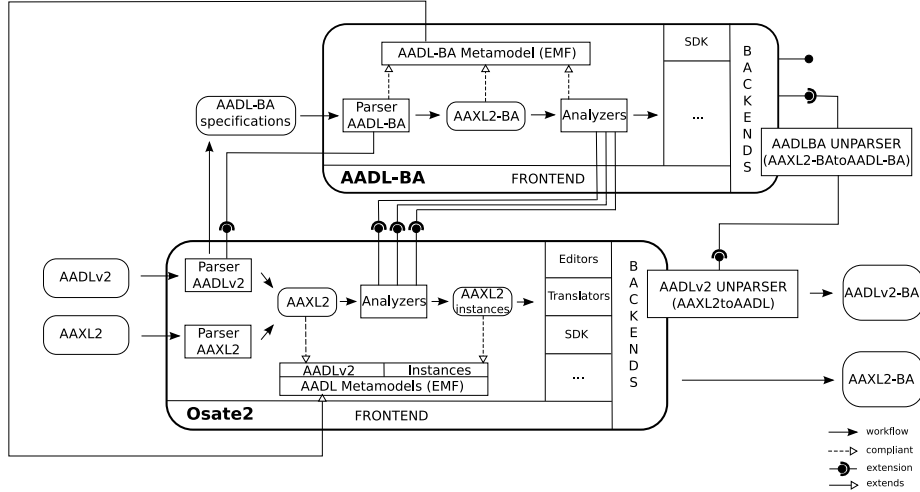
AADL-BA Metamodel (EMF)

SDK

BACKENDS

AADL-BA specifications

Parser AADL-BA

AAXL2-BA

Analyzers

...

AADLBA UNPARSER (AAXL2-BAtoAADL-BA)

AADL-BA

FRONTEND

AADLv2

Parser AADLv2

AAXL2

Analyzers

AAXL2 instances

Editors

Translators

SDK

...

BACKENDS

AADLv2 UNPARSER (AAXL2toAADL)

AADLv2-BA

AAXL2

Parser AAXL2

AADLv2

Instances

AADL Metamodels (EMF)

AAXL2-BA

Osate2

FRONTEND

workflow

compliant

extension

extends